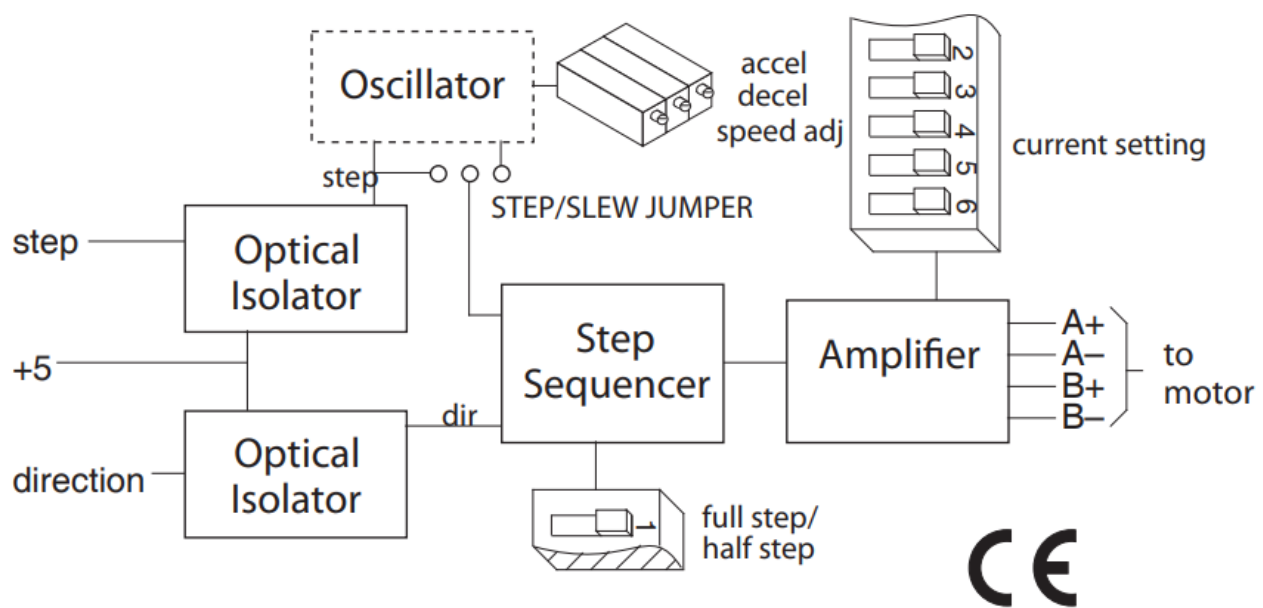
Oscillator

accel
decel
speed adj

2
3
4
5
6

current setting

step

STEP/SLEW JUMPER

step

Optical Isolator

+5

Optical Isolator

direction

dir

Step Sequencer

Amplifier

A+
A–
B+
B–

to motor

1

full step/
half step

CE